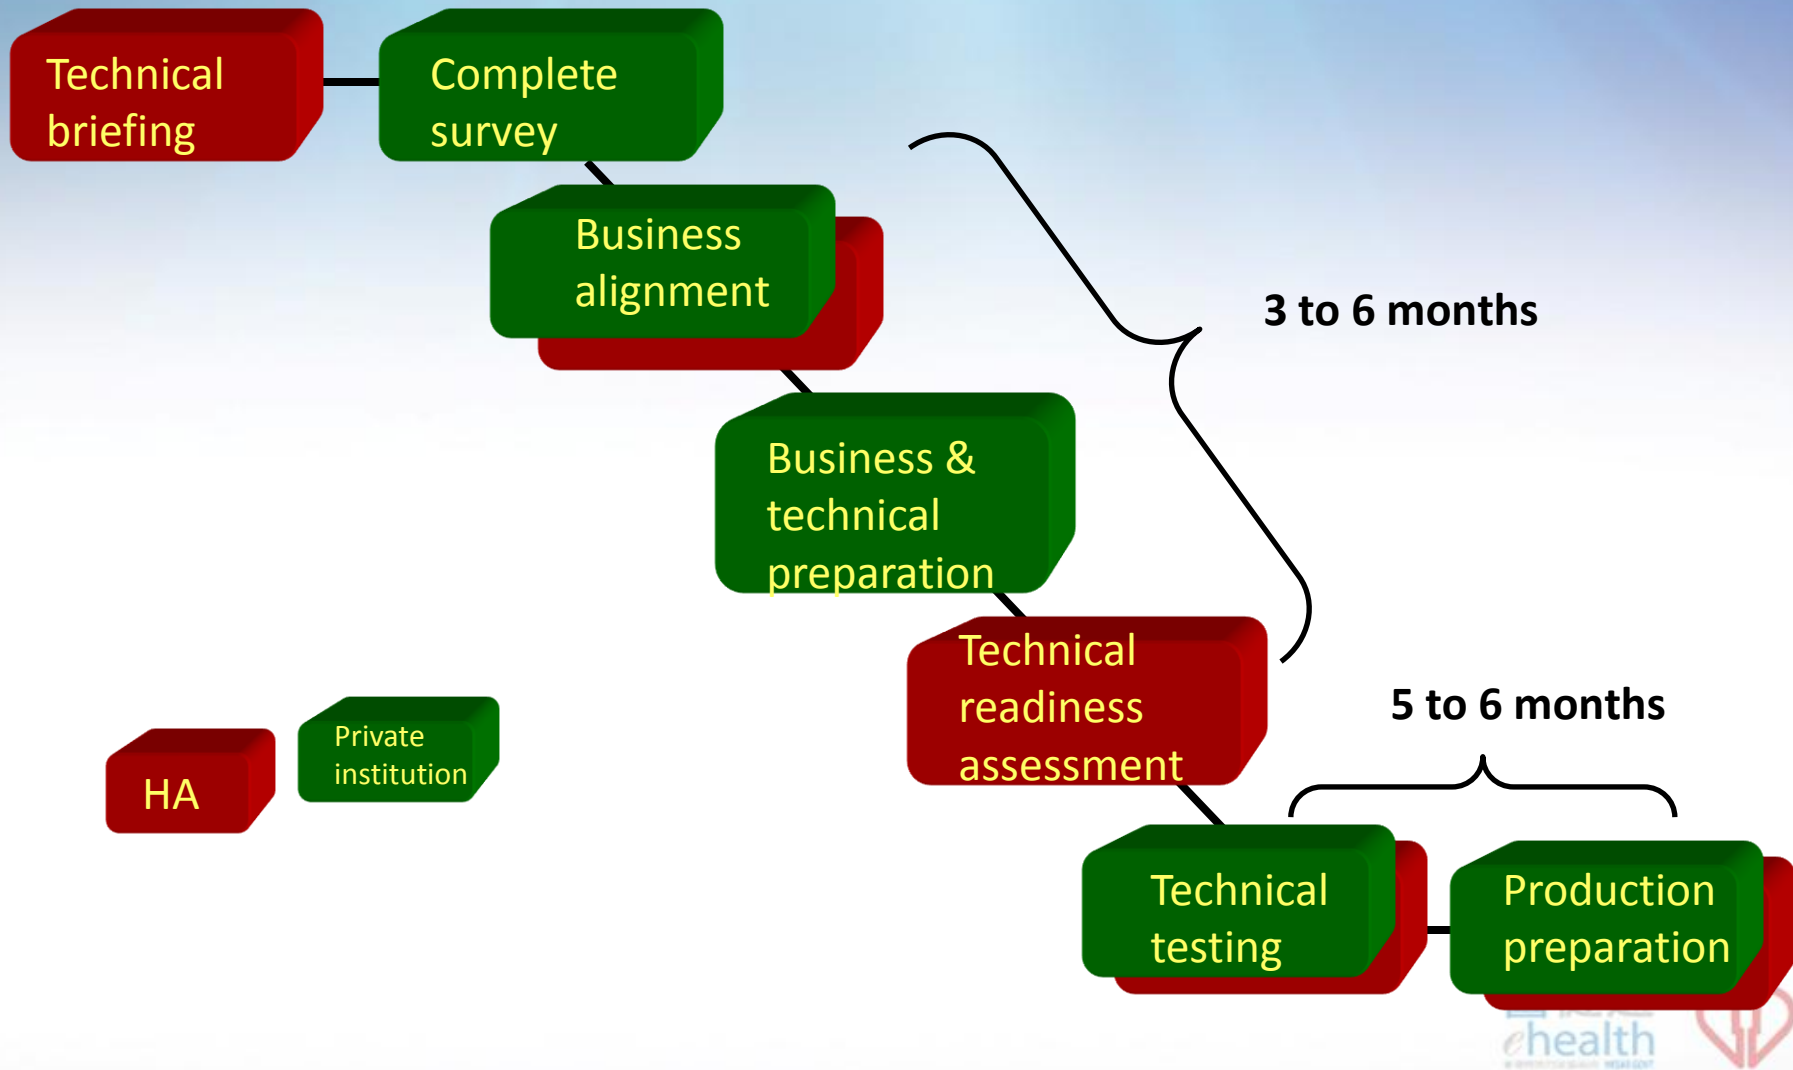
Technical briefing

Complete survey

Business alignment

Business & technical preparation

Technical readiness assessment

Technical testing

Production preparation

3 to 6 months

5 to 6 months

HA

Private institution

ehealth